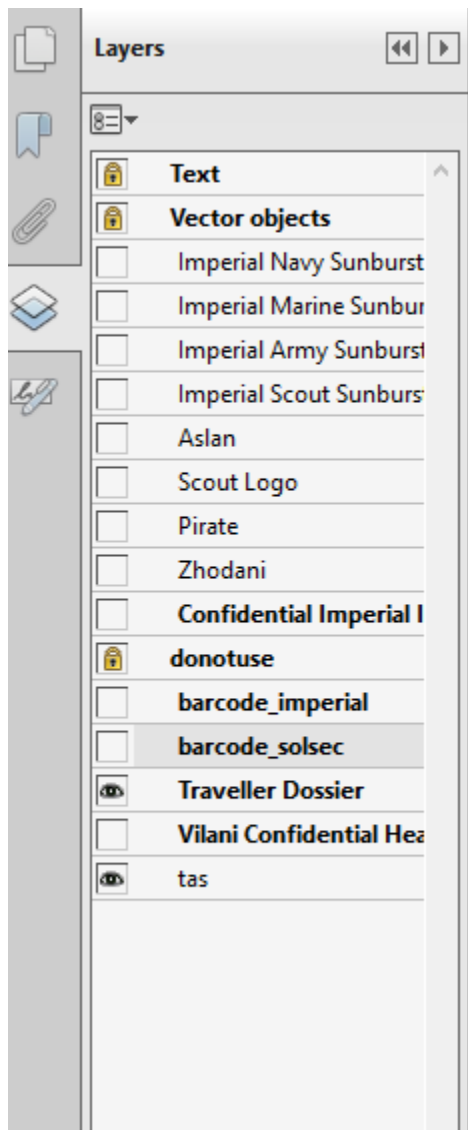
Layers

Text
Vector objects
Imperial Navy Sunburst
Imperial Marine Sunbur
Imperial Army Sunburst
Imperial Scout Sunburst
Aslan
Scout Logo
Pirate
Zhodani
Confidential Imperial I
donotuse
barcode_imperial
barcode_solsec
Traveller Dossier
Vilani Confidential Hea
tas